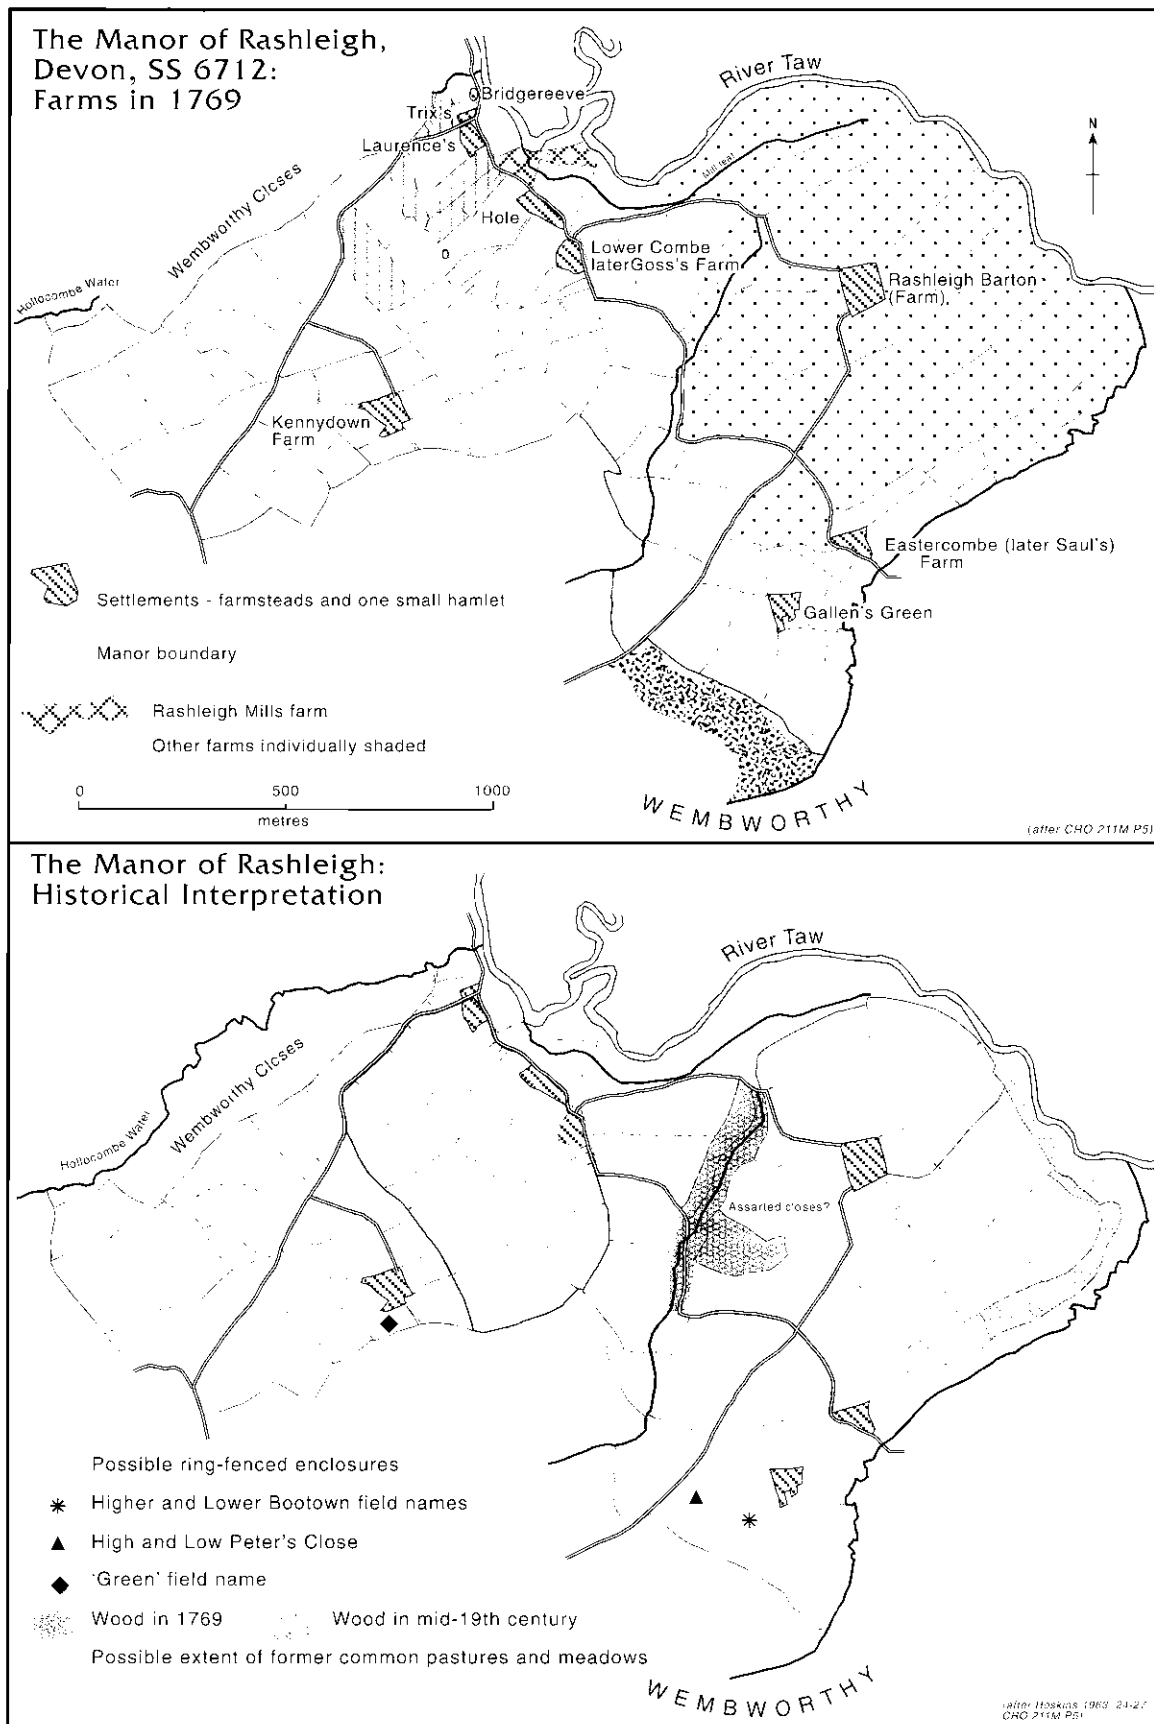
The Manor of Rashleigh, Devon, SS 6712: Farms in 1769

River Taw
N
Bridgereeve
Trix's
Laurence's
Mill leat
Wembworthy Closes
Hole
0
Lower Combe laterGoss's Farm
Rashleigh Barton (Farm)
Hollocombe Water
Kennydown Farm
Eastercombe (later Saul's) Farm
Gallen's Green

Settlements - farmsteads and one small hamlet
Manor boundary
Rashleigh Mills farm
Other farms individually shaded

0 500 1000
metres

WEMBWORTHY
(after CRO 211M P5)

The Manor of Rashleigh: Historical Interpretation

River Taw
Wembworthy Closes
Hollocombe Water
Assarted closes?

Possible ring-fenced enclosures
Higher and Lower Bootown field names
High and Low Peter's Close
'Green' field name
Wood in 1769
Wood in mid-19th century
Possible extent of former common pastures and meadows

WEMBWORTHY
(after Hoskins 1963 24-27 CRO 211M P5)